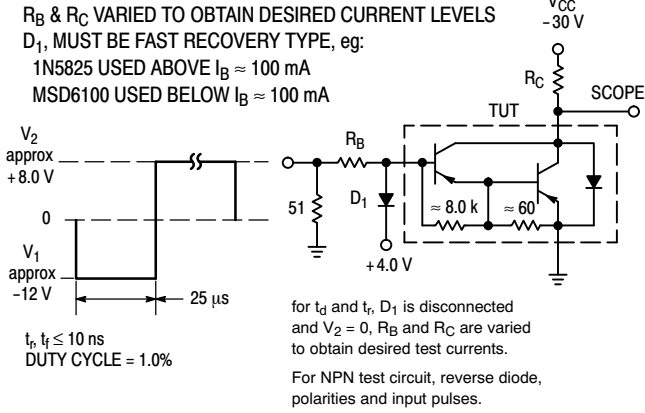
$R_B$ & $R_C$ VARIED TO OBTAIN DESIRED CURRENT LEVELS
$D_1$, MUST BE FAST RECOVERY TYPE, eg:
1N5825 USED ABOVE $I_B \approx 100$ mA
MSD6100 USED BELOW $I_B \approx 100$ mA

$V_{CC}$
−30 V

$R_C$
SCOPE
TUT

$V_2$
approx
+8.0 V

0

$V_1$
approx
−12 V

25 μs

$R_B$
51
$D_1$
≈ 8.0 k
≈ 60
+4.0 V

$t_r$, $t_f \leq 10$ ns
DUTY CYCLE = 1.0%

for $t_d$ and $t_r$, $D_1$ is disconnected and $V_2 = 0$, $R_B$ and $R_C$ are varied to obtain desired test currents.

For NPN test circuit, reverse diode, polarities and input pulses.